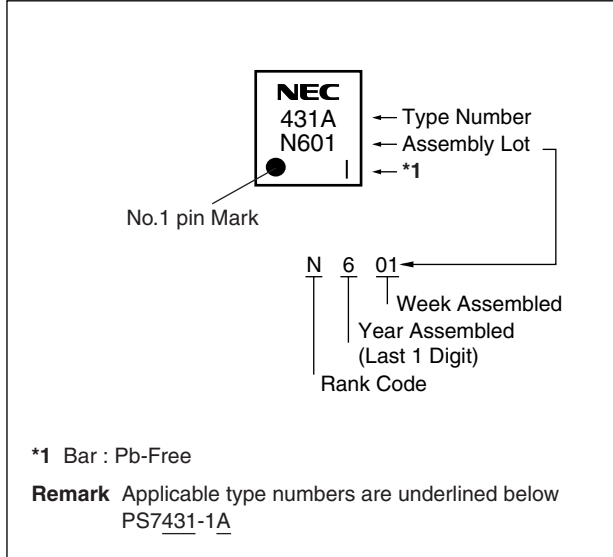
NEC
431A
N601
|

Type Number
Assembly Lot
*1

No.1 pin Mark

N 6 01

Week Assembled
Year Assembled
(Last 1 Digit)
Rank Code

**\*1** Bar : Pb-Free

**Remark** Applicable type numbers are underlined below
PS7<u>431</u>-1<u>A</u>